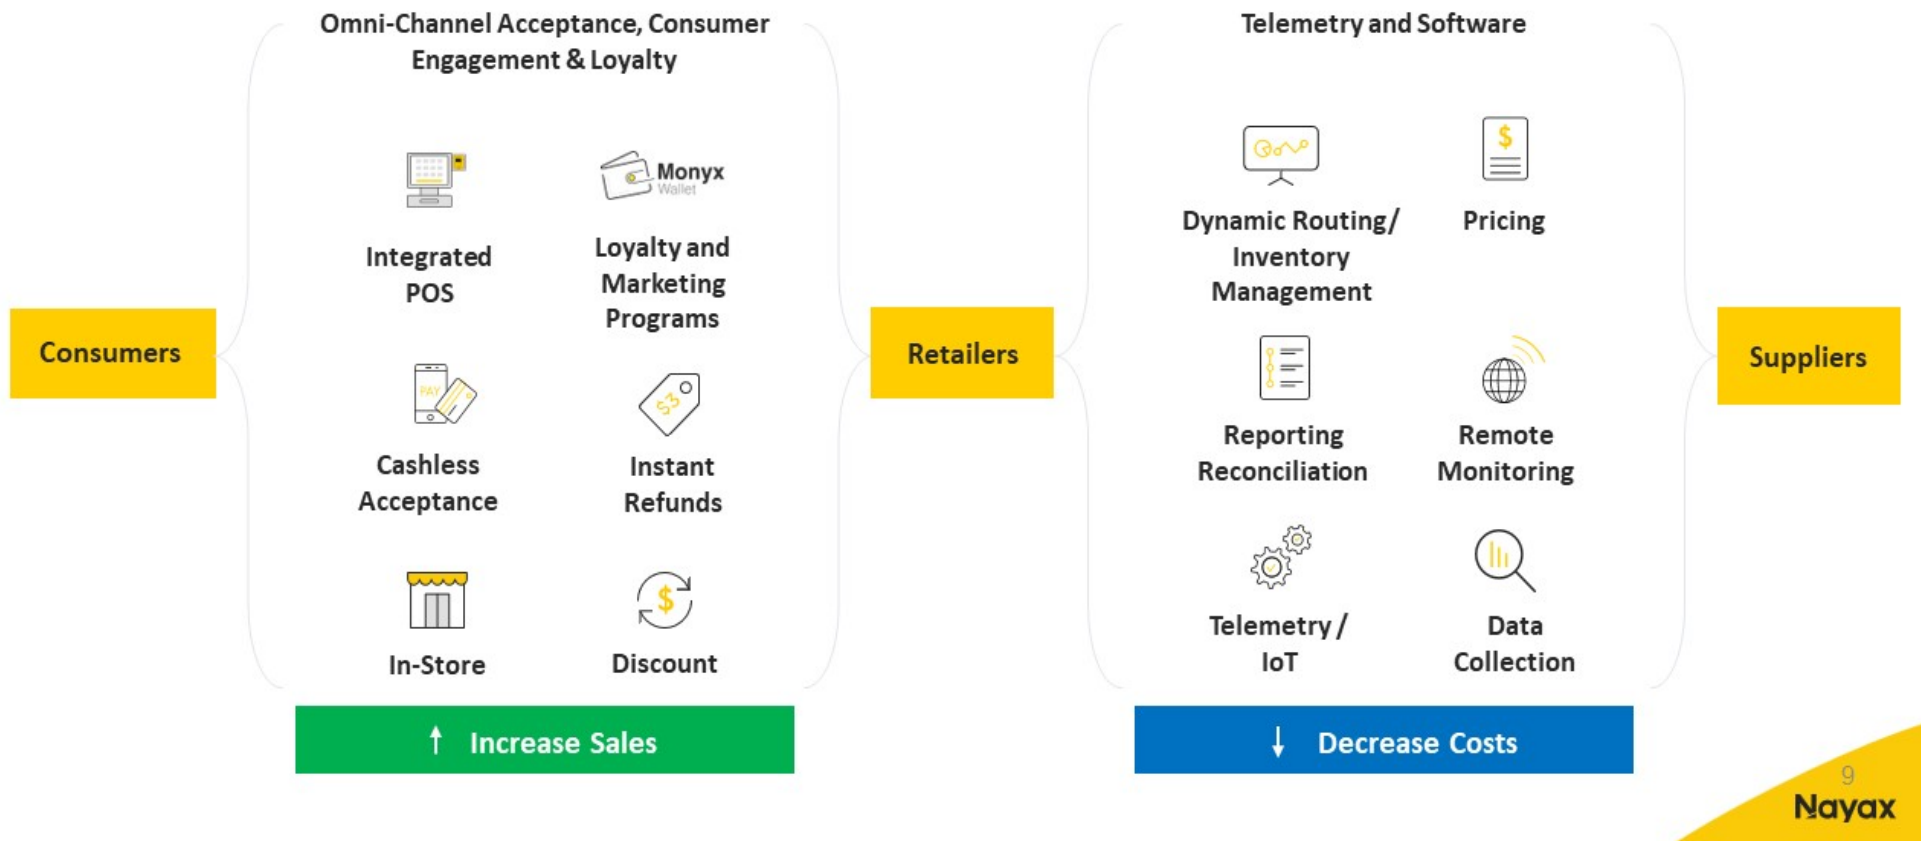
Omni-Channel Acceptance, Consumer Engagement & Loyalty

Consumers

Integrated POS

Monyx Wallet

Loyalty and Marketing Programs

PAY

Cashless Acceptance

$3

Instant Refunds

In-Store

$

Discount

↑ Increase Sales

Retailers

Telemetry and Software

Dynamic Routing/ Inventory Management

$

Pricing

Reporting Reconciliation

Remote Monitoring

Telemetry / IoT

Data Collection

↓ Decrease Costs

Suppliers

9

Nayax